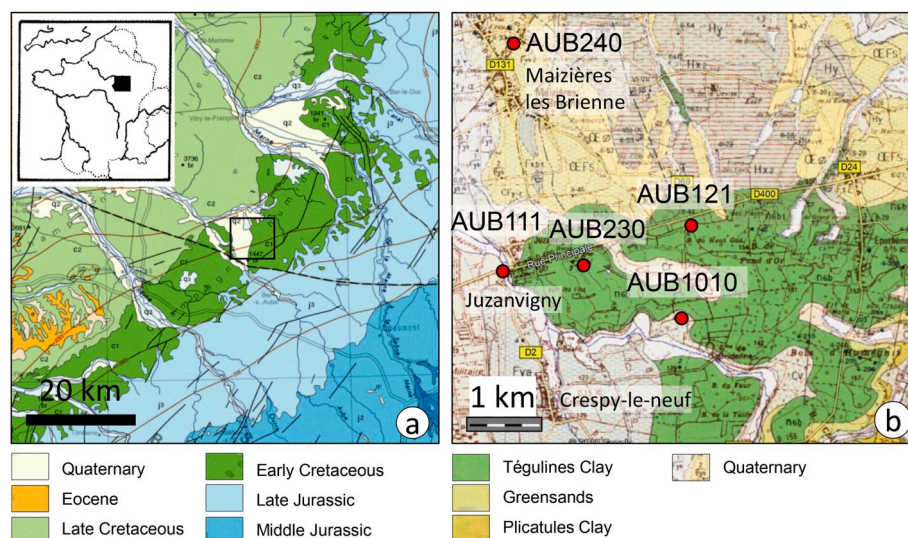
20 km

a

AUB240

D131

Maizières les Brienne

AUB121

D24

D400

AUB111

AUB230

Rue Prodigale

AUB1010

Juzanvigny

D2

1 km

Crespy-le-neuf

b

Quaternary

Eocene

Late Cretaceous

Early Cretaceous

Late Jurassic

Middle Jurassic

Tégulines Clay

Greensands

Plicatules Clay

Quaternary